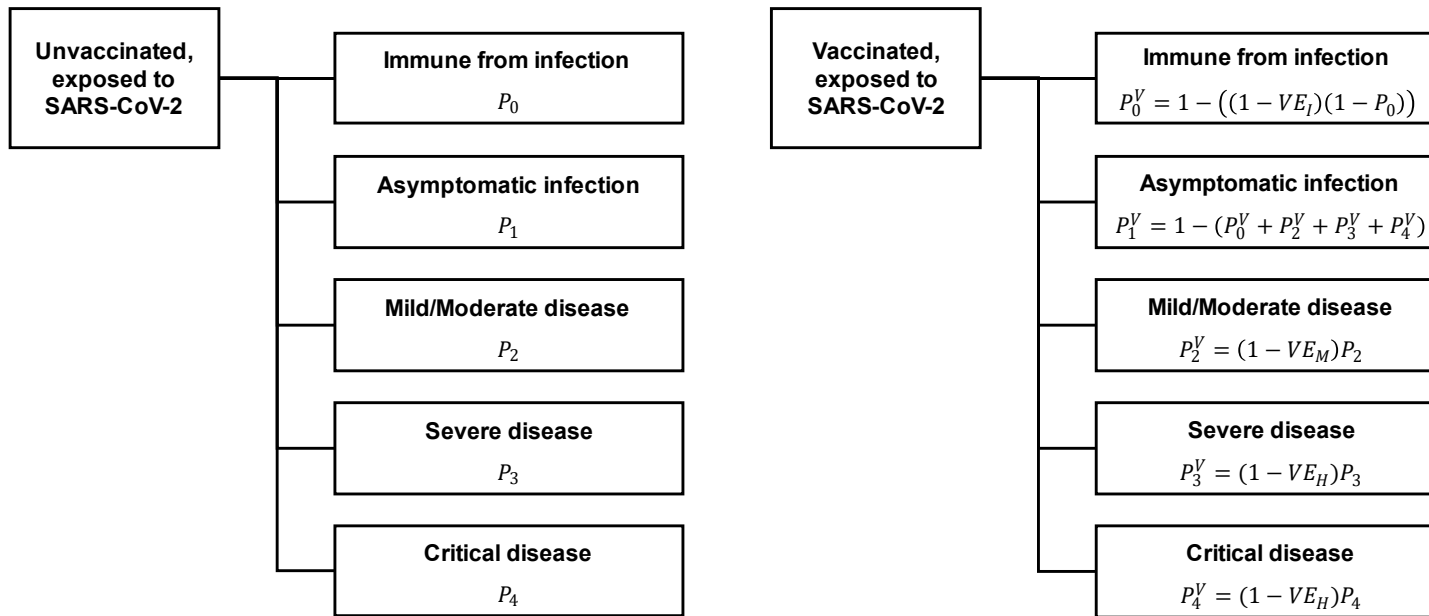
Unvaccinated, exposed to SARS-CoV-2

Immune from infection
$P_0$

Asymptomatic infection
$P_1$

Mild/Moderate disease
$P_2$

Severe disease
$P_3$

Critical disease
$P_4$

Vaccinated, exposed to SARS-CoV-2

Immune from infection
$P_0^V = 1 - \left((1 - VE_I)(1 - P_0)\right)$

Asymptomatic infection
$P_1^V = 1 - (P_0^V + P_2^V + P_3^V + P_4^V)$

Mild/Moderate disease
$P_2^V = (1 - VE_M)P_2$

Severe disease
$P_3^V = (1 - VE_H)P_3$

Critical disease
$P_4^V = (1 - VE_H)P_4$